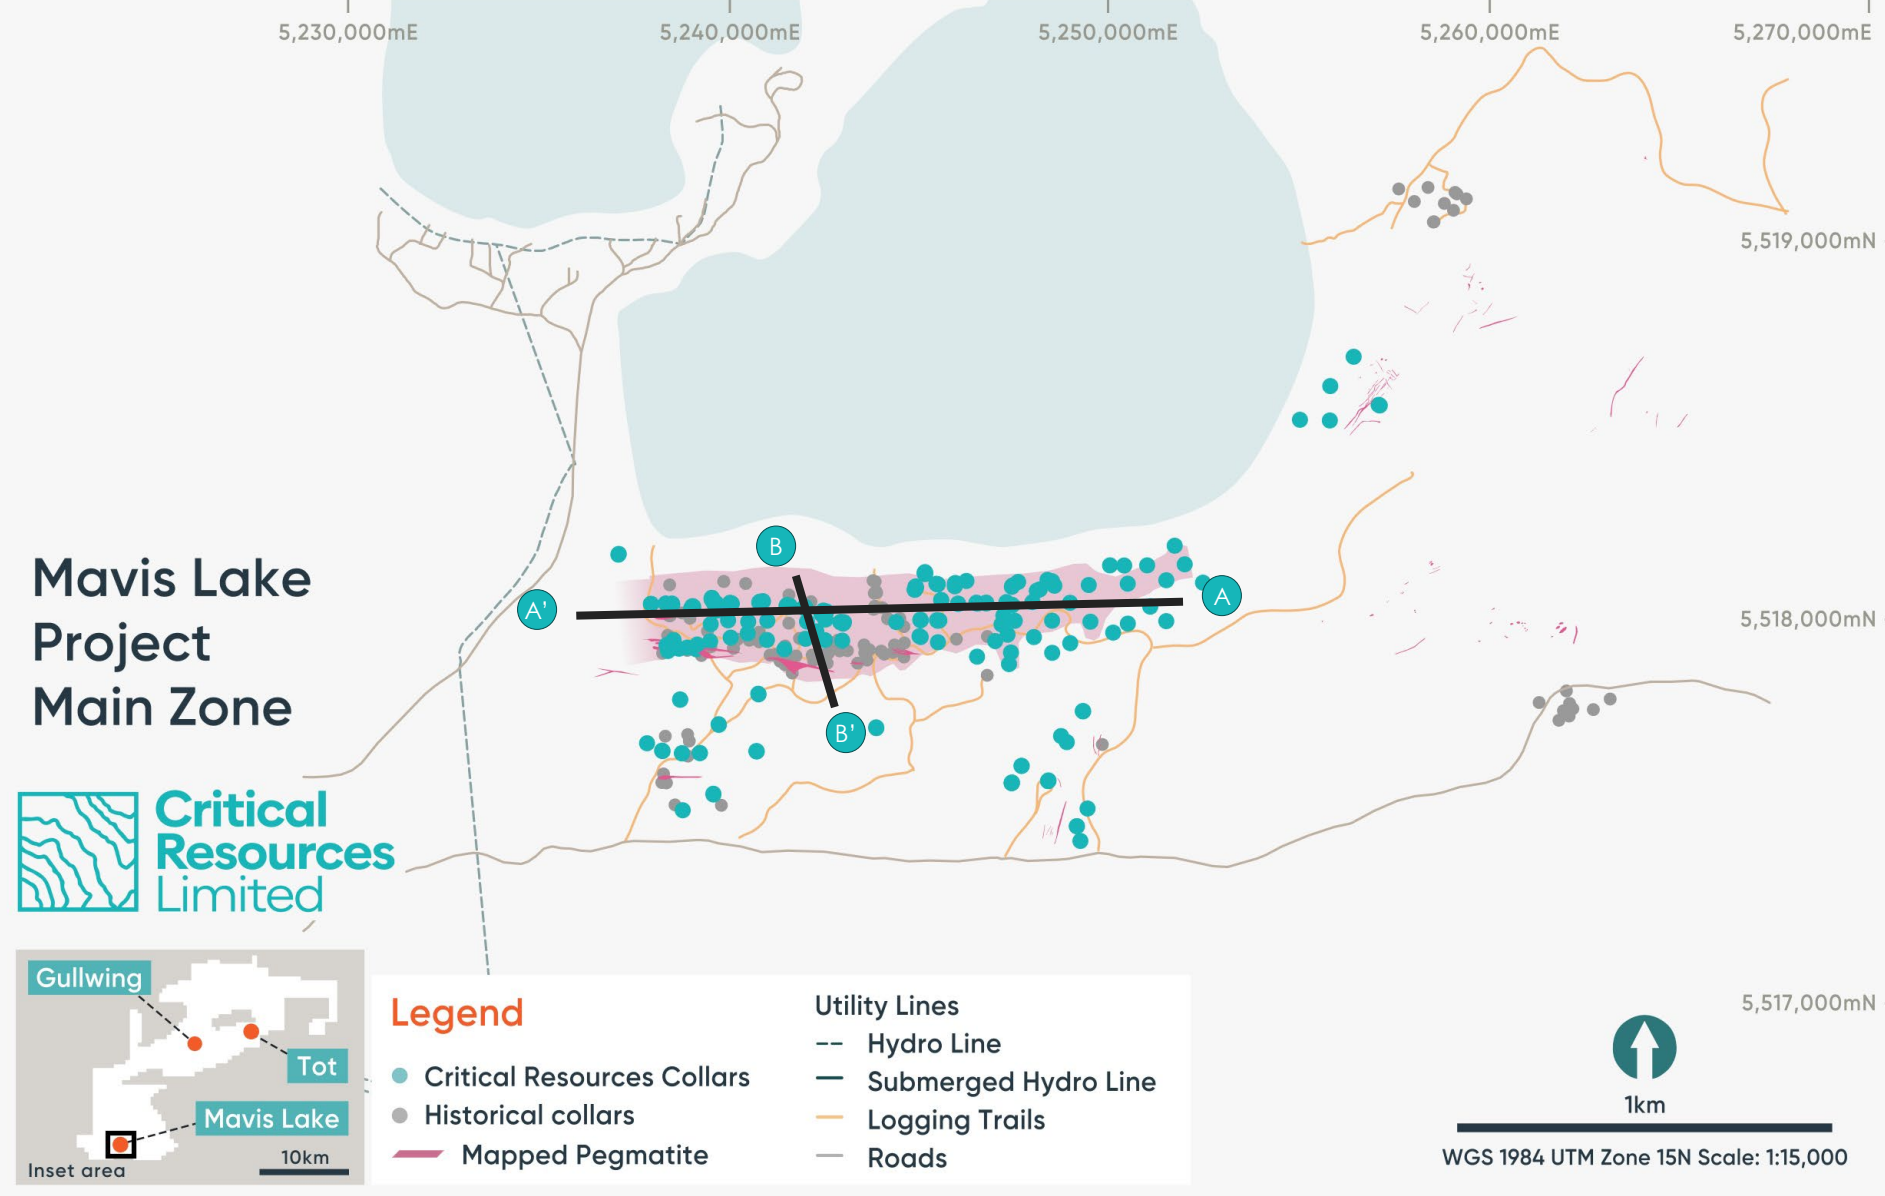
5,230,000mE
5,240,000mE
5,250,000mE
5,260,000mE
5,270,000mE

5,519,000mN
5,518,000mN
5,517,000mN

B
A'
A
B'

Mavis Lake Project Main Zone

Critical Resources Limited

Gullwing
Tot
Mavis Lake
Inset area
10km

Legend
Critical Resources Collars
Historical collars
Mapped Pegmatite

Utility Lines
Hydro Line
Submerged Hydro Line
Logging Trails
Roads

1km
WGS 1984 UTM Zone 15N Scale: 1:15,000